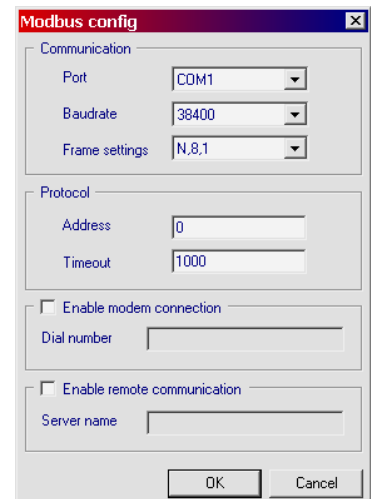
Modbus config

Communication

Port COM1

Baudrate 38400

Frame settings N,8,1

Protocol

Address 0

Timeout 1000

Enable modem connection

Dial number

Enable remote communication

Server name

OK Cancel